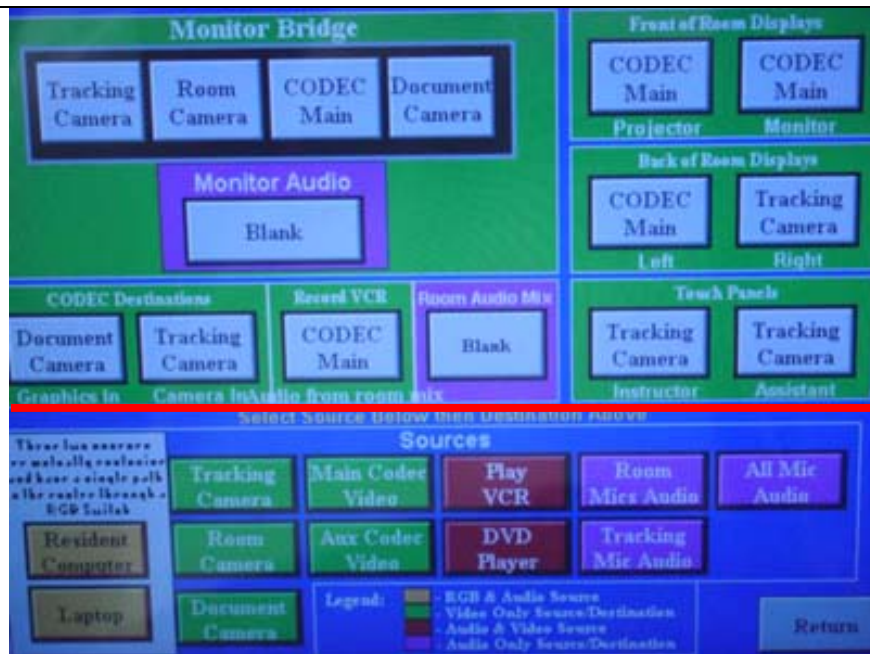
Monitor Bridge

Tracking Camera

Room Camera

CODEC Main

Document Camera

Monitor Audio

Blank

Front of Room Displays

CODEC Main

Projector

CODEC Main

Monitor

Back of Room Displays

CODEC Main

Left

Tracking Camera

Right

CODEC Destinations

Document Camera

Graphics In

Tracking Camera

Camera In

Record VCR

CODEC Main

Audio from room mix

Room Audio Mix

Blank

Touch Panels

Tracking Camera

Instructor

Tracking Camera

Assistant

Select Source Below then Destination Above

Sources

These two sources are mutually exclusive and have a single path to the router through a RGB Switch

Resident Computer

Laptop

Tracking Camera

Main Codec Video

Play VCR

Room Mics Audio

All Mic Audio

Room Camera

Aux Codec Video

DVD Player

Tracking Mic Audio

Document Camera

Legend:

- RGB & Audio Source
- Video Only Source/Destination
- Audio & Video Source
- Audio Only Source/Destination

Return